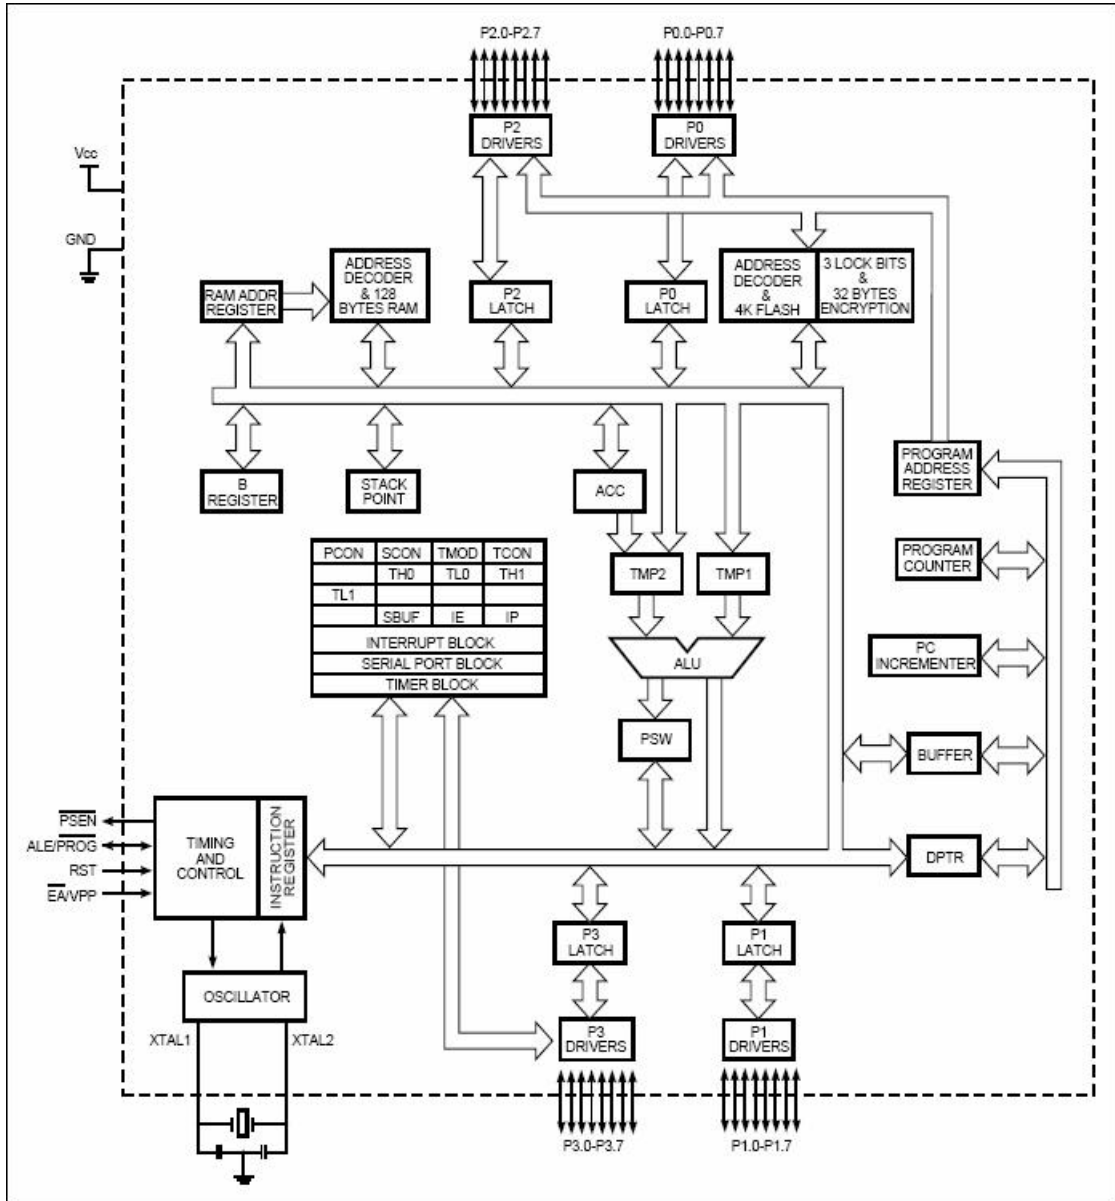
P2.0-P2.7

P0.0-P0.7

P2 DRIVERS

P0 DRIVERS

Vcc

GND

RAM ADDR REGISTER

ADDRESS DECODER & 128 BYTES RAM

P2 LATCH

P0 LATCH

ADDRESS DECODER & 4K FLASH

3 LOCK BITS & 32 BYTES ENCRYPTION

B REGISTER

STACK POINT

ACC

PROGRAM ADDRESS REGISTER

| PCON | SCON | TMOD | TCON |
|---|---|---|---|
| | TH0 | TL0 | TH1 |
| TL1 | | | |
| | SBUF | IE | IP |

INTERRUPT BLOCK

SERIAL PORT BLOCK

TIMER BLOCK

TMP2

TMP1

PROGRAM COUNTER

ALU

PC INCREMENTER

PSW

BUFFER

$\overline{PSEN}$

ALE/$\overline{PROG}$

RST

$\overline{EA}$/VPP

TIMING AND CONTROL

INSTRUCTION REGISTER

DPTR

P3 LATCH

P1 LATCH

OSCILLATOR

XTAL1

XTAL2

P3 DRIVERS

P1 DRIVERS

P3.0-P3.7

P1.0-P1.7